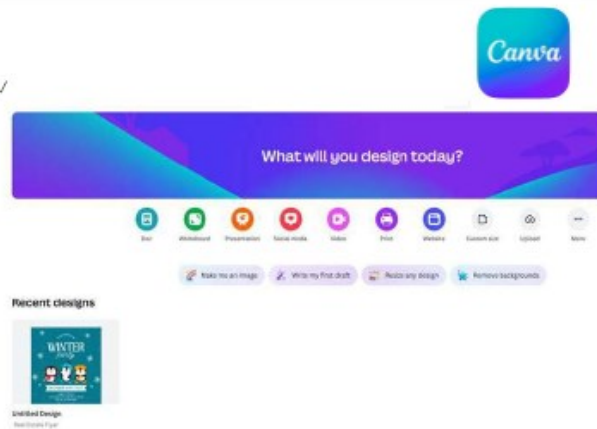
Canva

What will you design today?

Doc Whiteboard Presentation Social media Video Print Website Custom size Upload More

Make me an image Write my first draft Resize any design Remove backgrounds

Recent designs

WINTER

Untitled Design
Real Estate Flyer